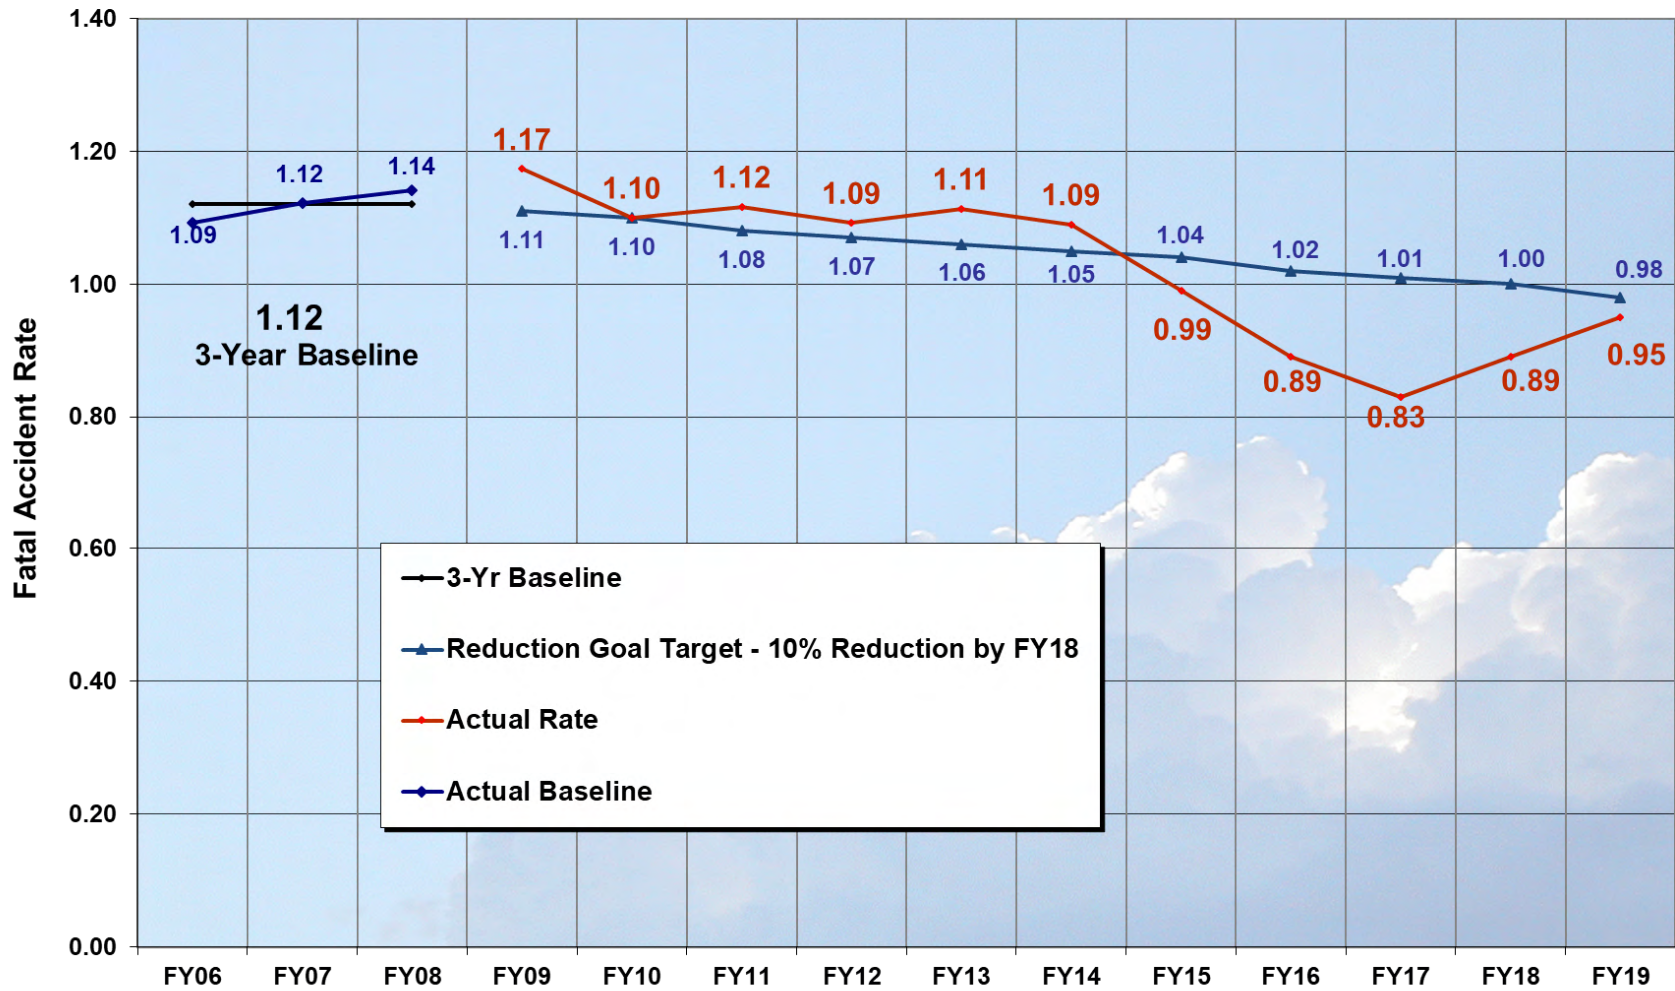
1.40
1.20
1.00
0.80
0.60
0.40
0.20
0.00

Fatal Accident Rate

1.12
1.14
1.09
1.12
3-Year Baseline

1.17
1.10
1.12
1.09
1.11
1.09
0.99
0.89
0.83
0.89
0.95

1.11
1.10
1.08
1.07
1.06
1.05
1.04
1.02
1.01
1.00
0.98

3-Yr Baseline
Reduction Goal Target - 10% Reduction by FY18
Actual Rate
Actual Baseline

FY06 FY07 FY08 FY09 FY10 FY11 FY12 FY13 FY14 FY15 FY16 FY17 FY18 FY19